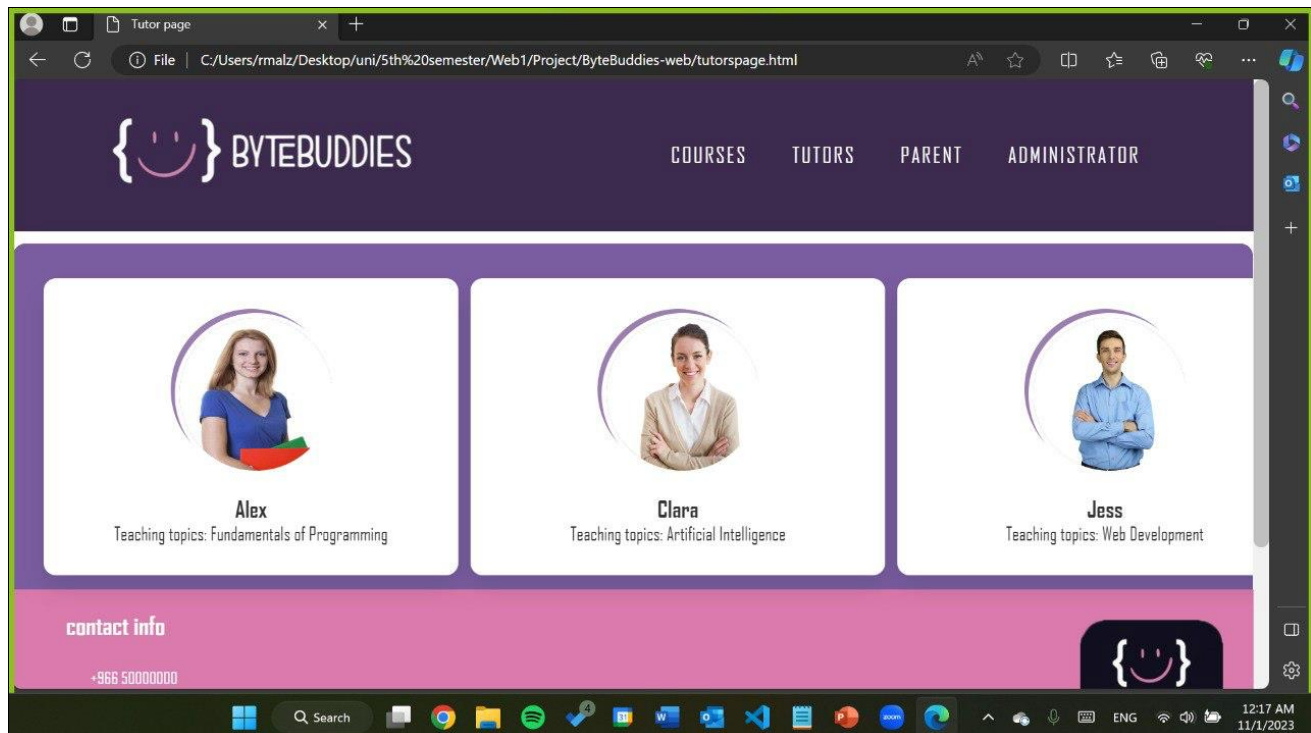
Tutor page

File | C:/Users/rmalz/Desktop/uni/5th%20semester/Web1/Project/ByteBuddies-web/tutorspage.html

{ } BYTEBUDDIES

COURSES TUTORS PARENT ADMINISTRATOR

Alex
Teaching topics: Fundamentals of Programming

Clara
Teaching topics: Artificial Intelligence

Jess
Teaching topics: Web Development

contact info

+966 50000000

Search

ENG

12:17 AM
11/1/2023